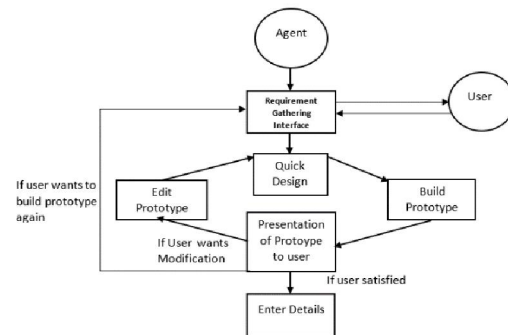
Agent

Requirement Gathering Interface

User

If user wants to build prototype again

Edit Prototype

Quick Design

Build Prototype

Presentation of Protoype to user

If User wants Modification

If user satisfied

Enter Details